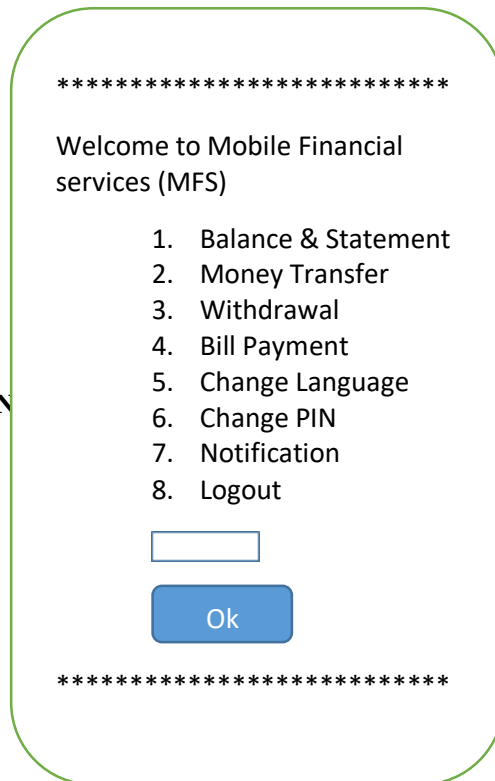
*************************

Welcome to Mobile Financial services (MFS)

1. Balance & Statement
2. Money Transfer
3. Withdrawal
4. Bill Payment
5. Change Language
6. Change PIN
7. Notification
8. Logout

Ok

*************************